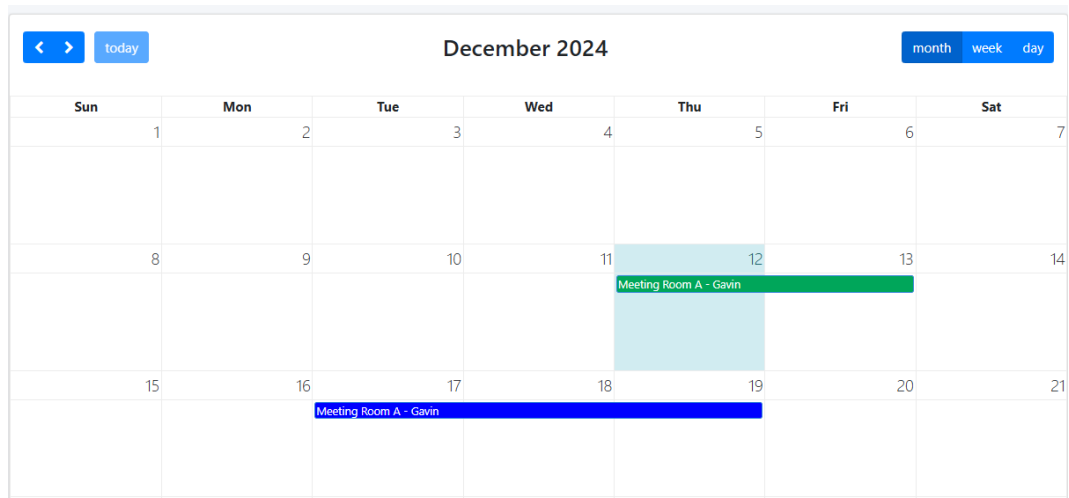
today

December 2024

month week day

| Sun | Mon | Tue | Wed | Thu | Fri | Sat |
|---|---|---|---|---|---|---|
| 1 | 2 | 3 | 4 | 5 | 6 | 7 |
| 8 | 9 | 10 | 11 | 12 Meeting Room A - Gavin | 13 | 14 |
| 15 | 16 | 17 Meeting Room A - Gavin | 18 | 19 | 20 | 21 |